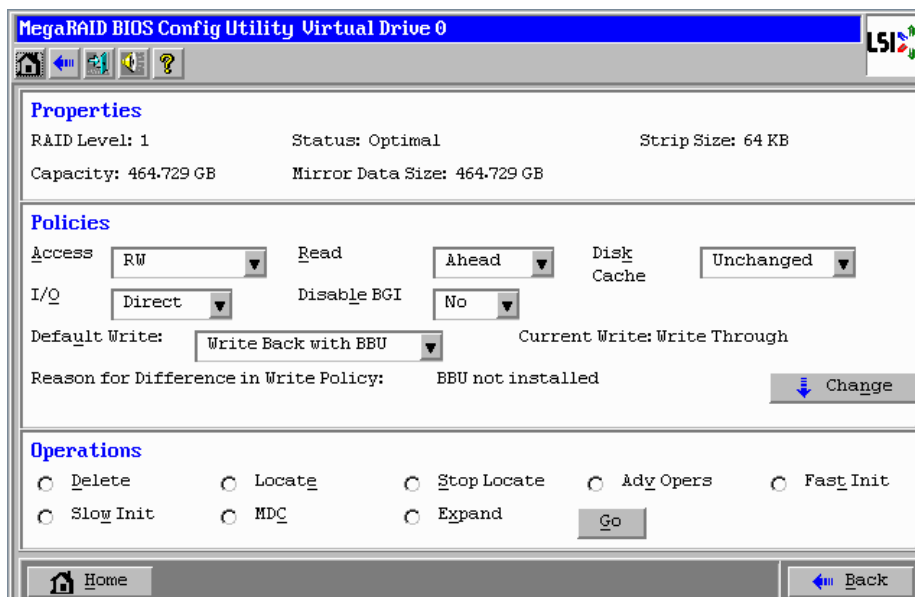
MegaRAID BIOS Config Utility Virtual Drive 0

LSI

Properties

RAID Level: 1    Status: Optimal    Strip Size: 64 KB

Capacity: 464.729 GB    Mirror Data Size: 464.729 GB

Policies

Access RW    Read Ahead    Disk Cache Unchanged

I/O Direct    Disable BGI No

Default Write: Write Back with BBU    Current Write: Write Through

Reason for Difference in Write Policy: BBU not installed

Change

Operations

Delete    Locate    Stop Locate    Adv Opers    Fast Init

Slow Init    MDC    Expand    Go

Home    Back